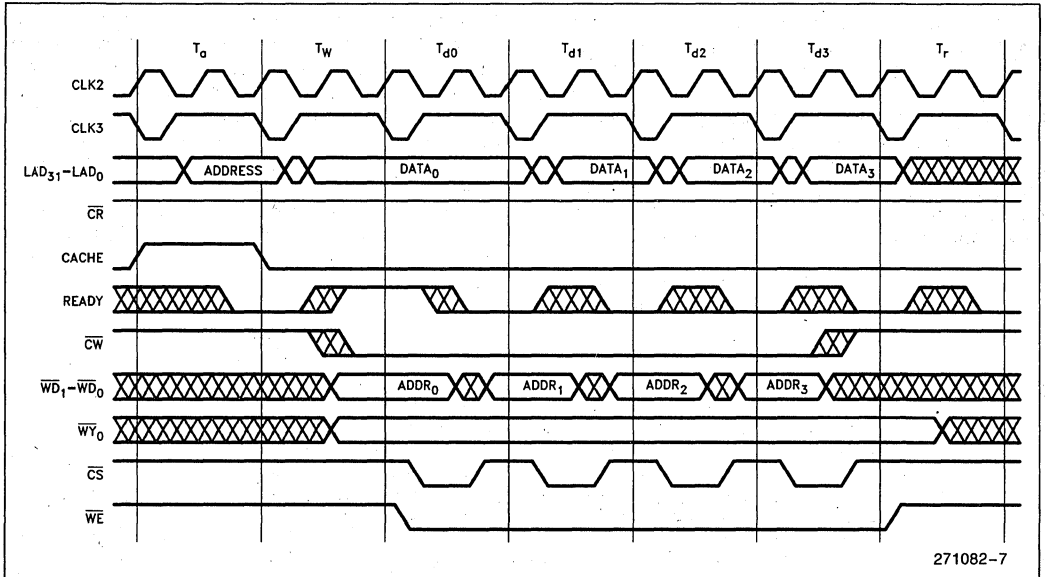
$T_a$ $T_W$ $T_{d0}$ $T_{d1}$ $T_{d2}$ $T_{d3}$ $T_r$

CLK2

CLK3

$LAD_{31}-LAD_0$ ADDRESS $DATA_0$ $DATA_1$ $DATA_2$ $DATA_3$

$\overline{CR}$

CACHE

READY

$\overline{CW}$

$\overline{WD}_1-\overline{WD}_0$ $ADDR_0$ $ADDR_1$ $ADDR_2$ $ADDR_3$

$\overline{WY}_0$

$\overline{CS}$

$\overline{WE}$

271082–7